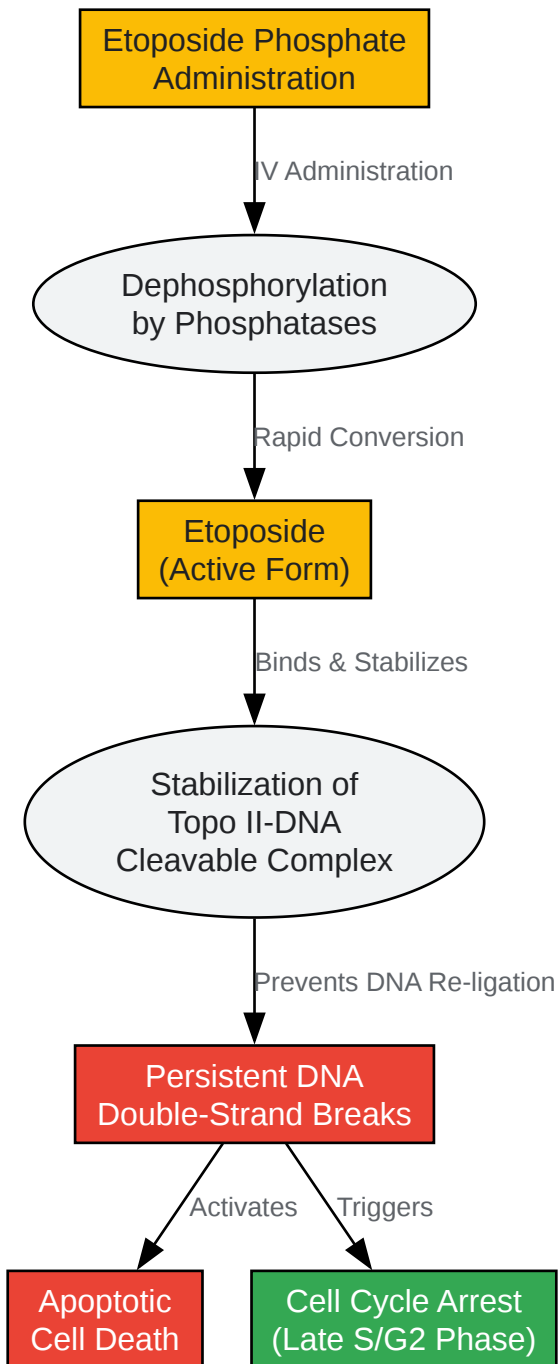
Etoposide Phosphate Administration

IV Administration

Dephosphorylation by Phosphatases

Rapid Conversion

Etoposide (Active Form)

Binds & Stabilizes

Stabilization of Topo II-DNA Cleavable Complex

Prevents DNA Re-ligation

Persistent DNA Double-Strand Breaks

Activates

Triggers

Apoptotic Cell Death

Cell Cycle Arrest (Late S/G2 Phase)